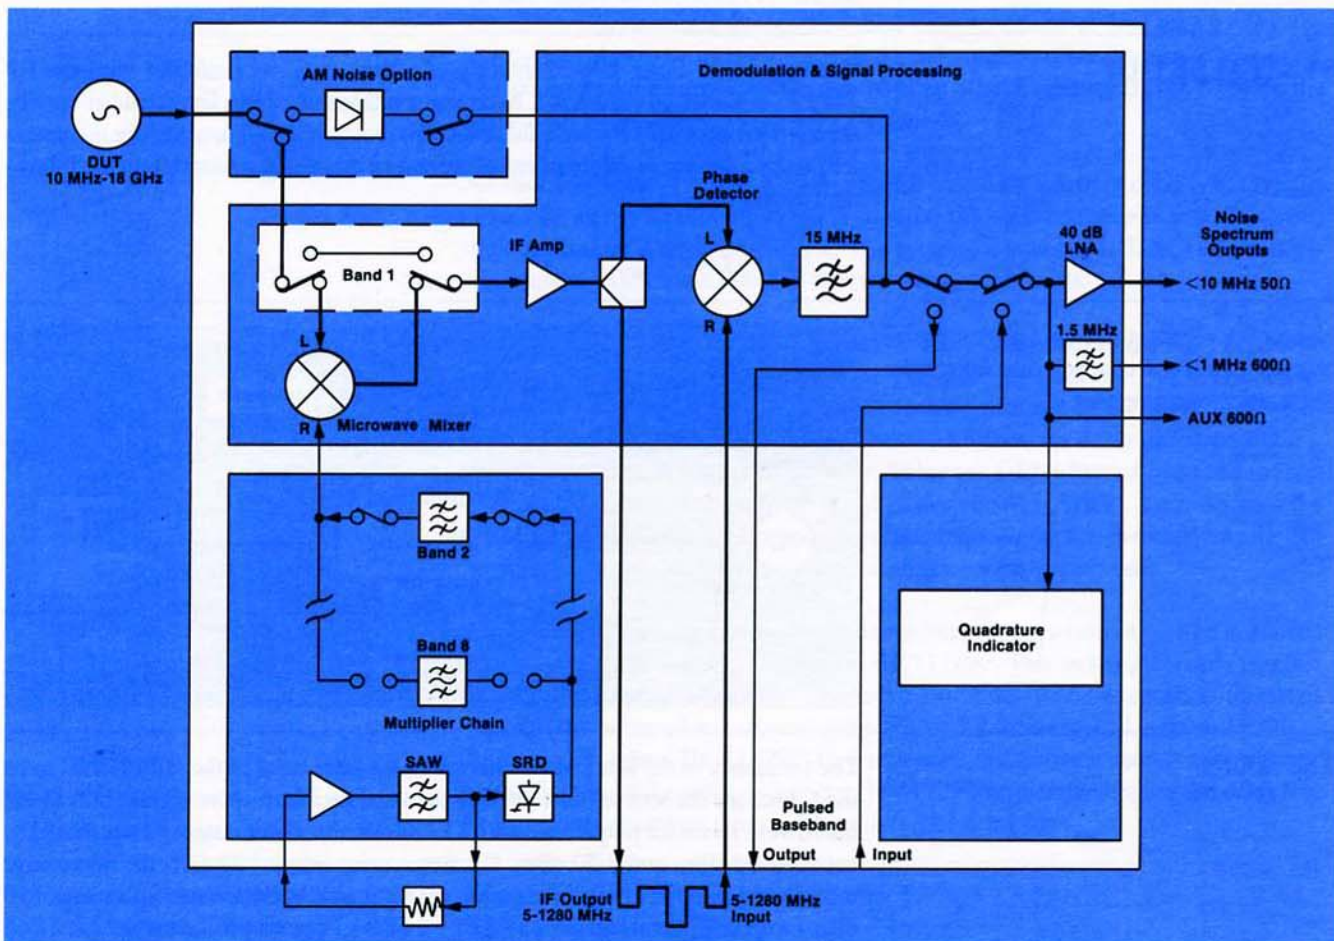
AM Noise Option

Demodulation & Signal Processing

DUT
10 MHz-18 GHz

Phase Detector

Band 1

IF Amp

L

R

15 MHz

40 dB LNA

Noise Spectrum Outputs

<10 MHz 50Ω

1.5 MHz

<1 MHz 600Ω

AUX 600Ω

L

R

Microwave Mixer

Band 2

Band 8

Multiplier Chain

Quadrature Indicator

SAW

SRD

Pulsed Baseband

Output

Input

IF Output
5-1280 MHz

5-1280 MHz
Input